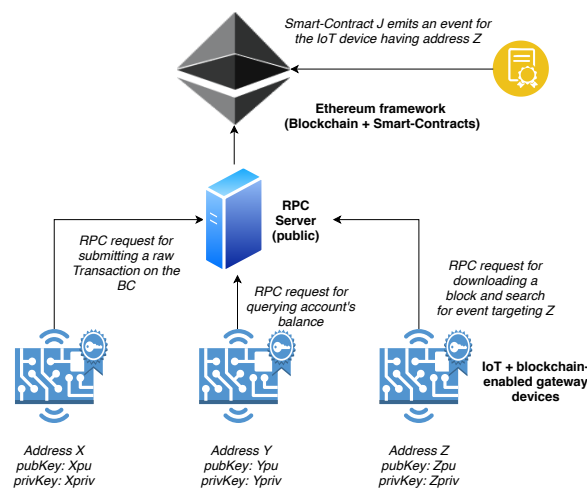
Smart-Contract J emits an event for the IoT device having address Z

Ethereum framework
(Blockchain + Smart-Contracts)

RPC Server (public)

RPC request for submitting a raw Transaction on the BC

RPC request for querying account's balance

RPC request for downloading a block and search for event targeting Z

IoT + blockchain-enabled gateway devices

Address X
pubKey: Xpu
privKey: Xpriv

Address Y
pubKey: Ypu
privKey: Ypriv

Address Z
pubKey: Zpu
privKey: Zpriv